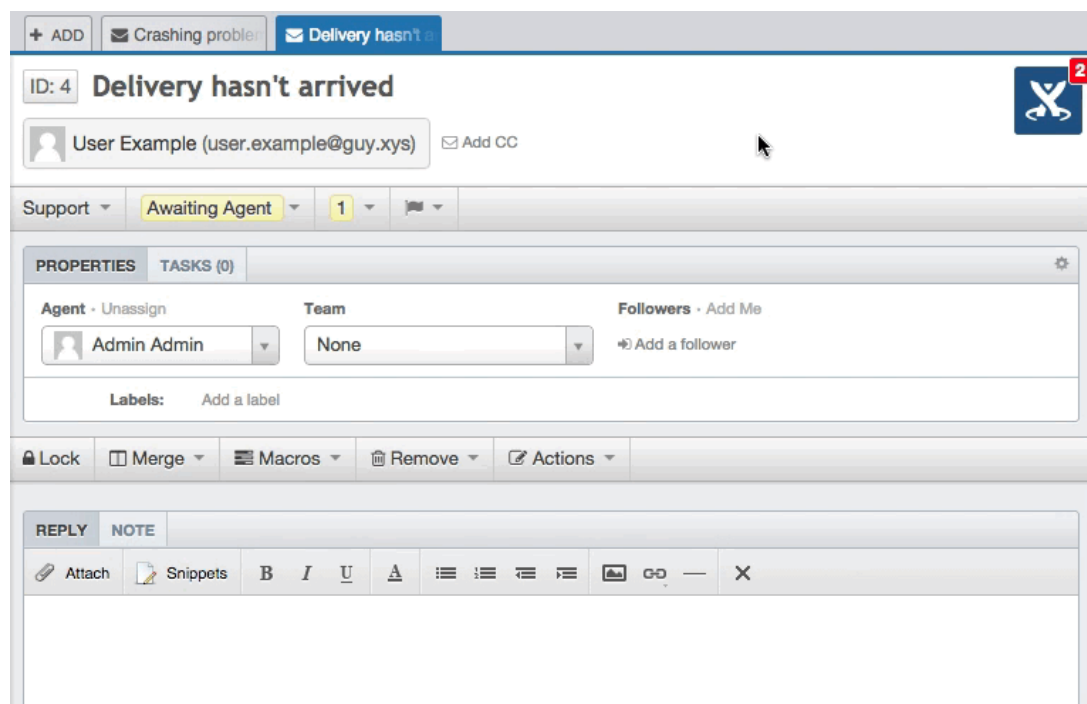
+ ADD
Crashing proble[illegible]
Delivery hasn't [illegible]

ID: 4 Delivery hasn't arrived

2

User Example (user.example@guy.xys)
Add CC

Support
Awaiting Agent
1

PROPERTIES TASKS (0)

Agent · Unassign
Admin Admin
Team
None
Followers · Add Me
Add a follower

Labels: Add a label

Lock
Merge
Macros
Remove
Actions

REPLY NOTE

Attach
Snippets
B I U A